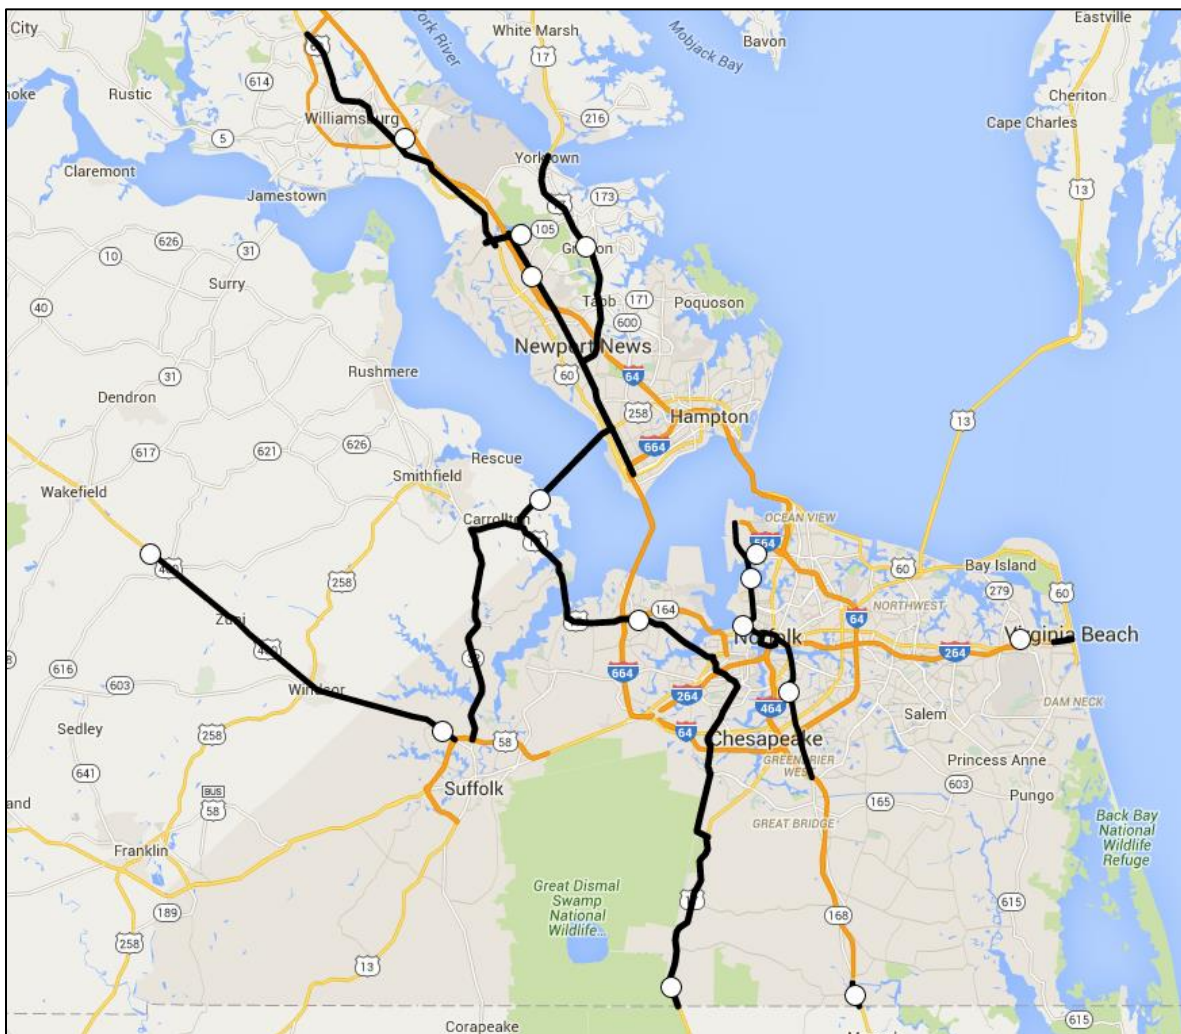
City
York River
White Marsh
Mobjack Bay
Bavon
Eastville
hoke
Rustic
614
17
Williamsburg
216
Cheriton
Cape Charles
5
Claremont
Yorktown
Jamestown
173
13
626
31
105
Grafton
10
Surry
Tabb
171
Poquoson
40
600
Newport News
31
Rushmere
60
64
Dendron
258
Hampton
13
626
617
621
Smithfield
Rescue
664
Wakefield
Carrollton
OCEAN VIEW
564
460
258
60
Bay Island
279
60
NORTHWEST
Zuni
164
64
Norfolk
Virginia Beach
460
616
603
Windsor
664
264
264
58
464
Salem
DAM NECK
Sedley
258
64
Chesapeake
GREENBRIER WEST
641
Princess Anne
603
Suffolk
165
Pungo
BUS 58
and
GREAT BRIDGE
Back Bay National Wildlife Refuge
Franklin
Great Dismal Swamp National Wildlife...
189
615
168
258
13
Corapeake
615